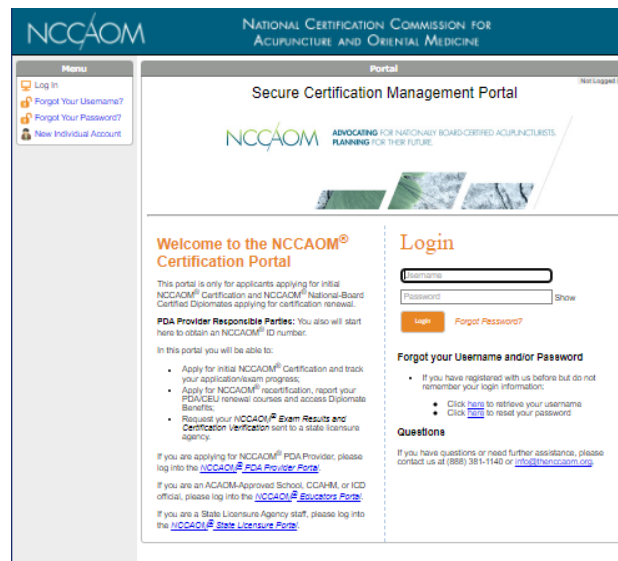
NCCAOM

NATIONAL CERTIFICATION COMMISSION FOR ACUPUNCTURE AND ORIENTAL MEDICINE

Menu

Log In
Forgot Your Username?
Forgot Your Password?
New Individual Account

Portal

Not Logged In

Secure Certification Management Portal

NCCAOM ADVOCATING FOR NATIONALLY BOARD CERTIFIED ACUPUNCTURISTS, PLANNING FOR THEIR FUTURE.

Welcome to the NCCAOM® Certification Portal

This portal is only for applicants applying for initial NCCAOM® Certification and NCCAOM® National-Board Certified Diplomates applying for certification renewal.

PDA Provider Responsible Parties: You also will start here to obtain an NCCAOM® ID number.

In this portal you will be able to:

- Apply for initial NCCAOM® Certification and track your application/exam progress;
- Apply for NCCAOM® recertification, report your PDA/CEU renewal courses and access Diplomate Benefits;
- Request your NCCAOM® Exam Results and Certification Verification sent to a state licensure agency.

If you are applying for NCCAOM® PDA Provider, please log into the NCCAOM® PDA Provider Portal.

If you are an ACAOM-Approved School, CCAHM, or ICD official, please log into the NCCAOM® Educators Portal.

If you are a State Licensure Agency staff, please log into the NCCAOM® State Licensure Portal.

Login

Username
Password
Show

Login
Forgot Password?

Forgot your Username and/or Password

- If you have registered with us before but do not remember your login information:
  - Click here to retrieve your username
  - Click here to reset your password

Questions

If you have questions or need further assistance, please contact us at (888) 381-1140 or info@thenccaom.org.